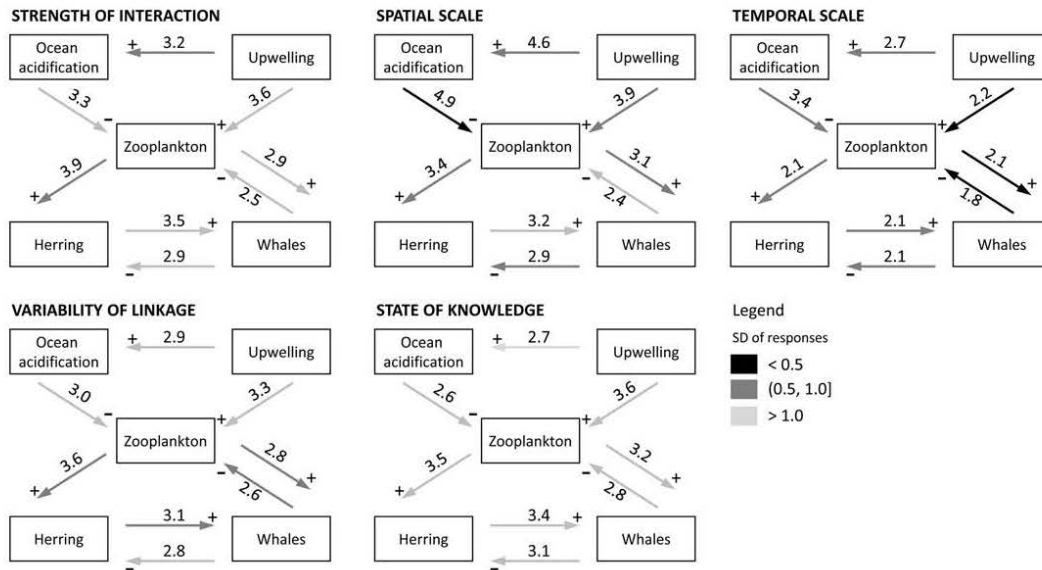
STRENGTH OF INTERACTION

Ocean acidification + 3.2 Upwelling

3.3 − 3.6 +

Zooplankton

3.9 + − 2.9 + 2.5

Herring 3.5 + Whales

2.9 −

SPATIAL SCALE

Ocean acidification + 4.6 Upwelling

4.9 − 3.9 +

Zooplankton

3.4 + − 3.1 + 2.4

Herring 3.2 + Whales

2.9 −

TEMPORAL SCALE

Ocean acidification + 2.7 Upwelling

3.4 − 2.2 +

Zooplankton

2.1 + − 2.1 + 1.8

Herring 2.1 + Whales

2.1 −

VARIABILITY OF LINKAGE

Ocean acidification + 2.9 Upwelling

3.0 − 3.3 +

Zooplankton

3.6 + − 2.8 + 2.6

Herring 3.1 + Whales

2.8 −

STATE OF KNOWLEDGE

Ocean acidification + 2.7 Upwelling

2.6 − 3.6 +

Zooplankton

3.5 + − 3.2 + 2.8

Herring 3.4 + Whales

3.1 −

Legend

SD of responses

< 0.5

(0.5, 1.0]

> 1.0